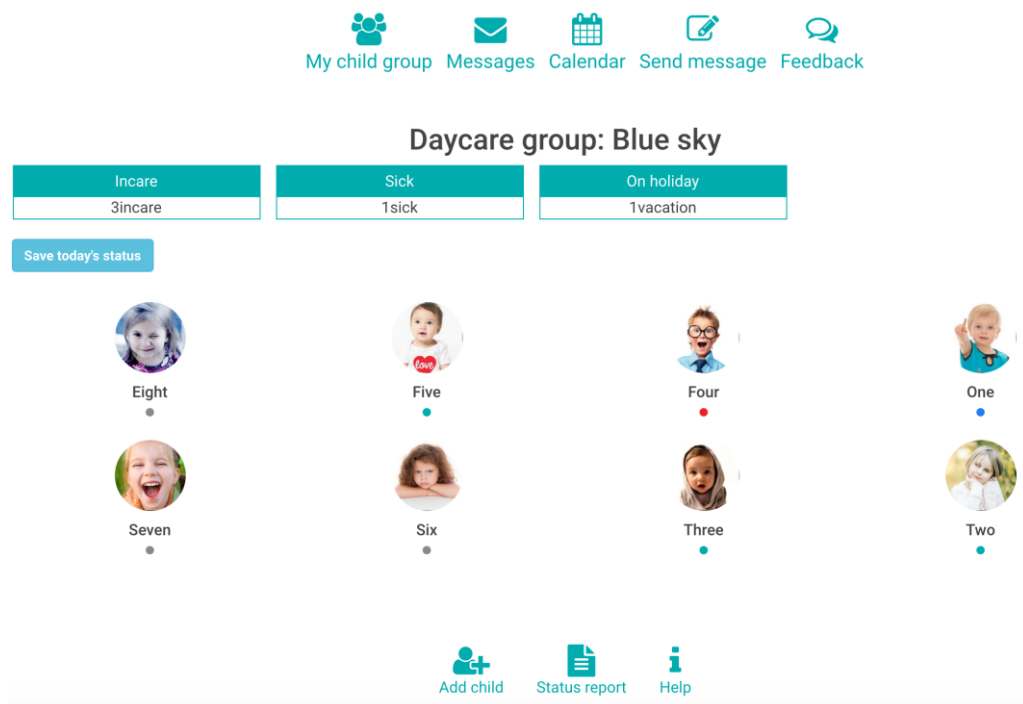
My child group Messages Calendar Send message Feedback

Daycare group: Blue sky

| Incare | Sick | On holiday |
|---|---|---|
| 3incare | 1sick | 1vacation |

Save today's status

Eight
Five
love
Four
One

Seven
Six
Three
Two

Add child Status report Help